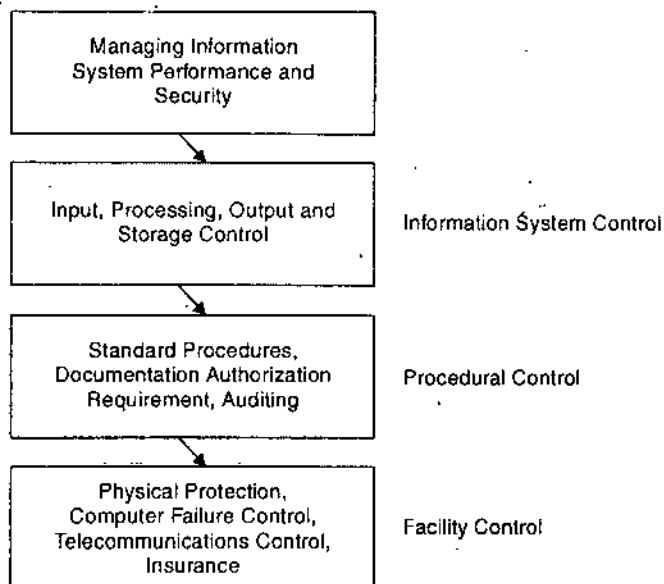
Managing Information System Performance and Security

Input, Processing, Output and Storage Control

Information System Control

Standard Procedures, Documentation Authorization Requirement, Auditing

Procedural Control

Physical Protection, Computer Failure Control, Telecommunications Control, Insurance

Facility Control